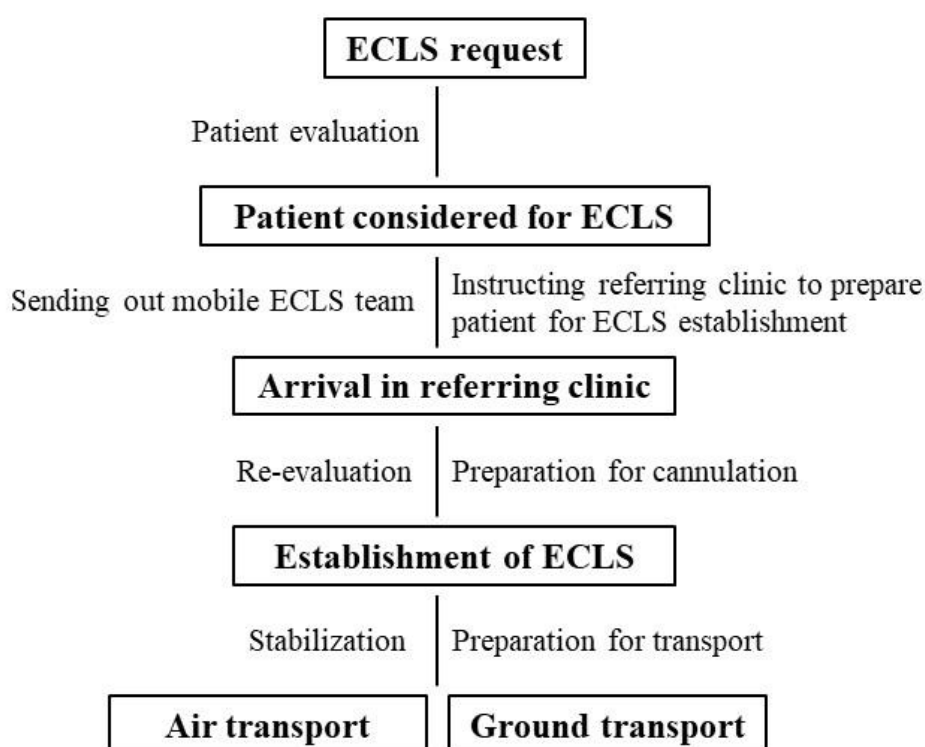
ECLS request

Patient evaluation

Patient considered for ECLS

Sending out mobile ECLS team

Instructing referring clinic to prepare patient for ECLS establishment

Arrival in referring clinic

Re-evaluation

Preparation for cannulation

Establishment of ECLS

Stabilization

Preparation for transport

Air transport

Ground transport